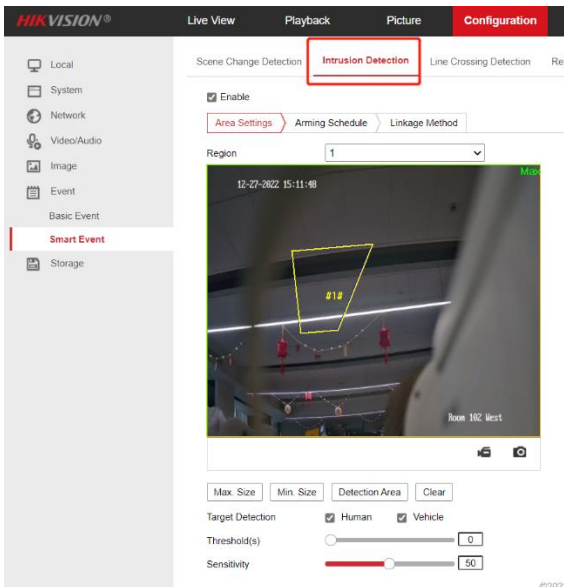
HIKVISION®

Live View

Playback

Picture

Configuration

Local

System

Network

Video/Audio

Image

Event

Basic Event

Smart Event

Storage

Scene Change Detection

Intrusion Detection

Line Crossing Detection

Re

Enable

Area Settings

Arming Schedule

Linkage Method

Region

1

Max

12-27-2022 15:11:48

#1#

Room 102 West

Max. Size

Min. Size

Detection Area

Clear

Target Detection

Human

Vehicle

Threshold(s)

0

Sensitivity

50